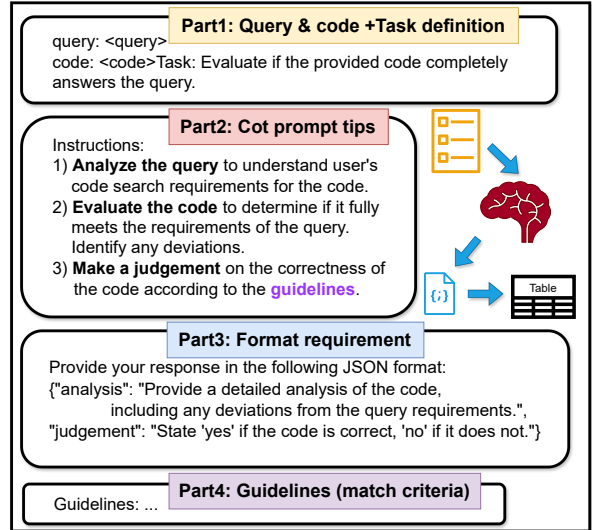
Part1: Query & code +Task definition

query: <query>
code: <code>Task: Evaluate if the provided code completely answers the query.

Part2: Cot prompt tips

Instructions:
1) **Analyze the query** to understand user's code search requirements for the code.
2) **Evaluate the code** to determine if it fully meets the requirements of the query. Identify any deviations.
3) **Make a judgement** on the correctness of the code according to the **guidelines**.

{;}

Table

Part3: Format requirement

Provide your response in the following JSON format:
{"analysis": "Provide a detailed analysis of the code, including any deviations from the query requirements.",
"judgement": "State 'yes' if the code is correct, 'no' if it does not."}

Part4: Guidelines (match criteria)

Guidelines: ...